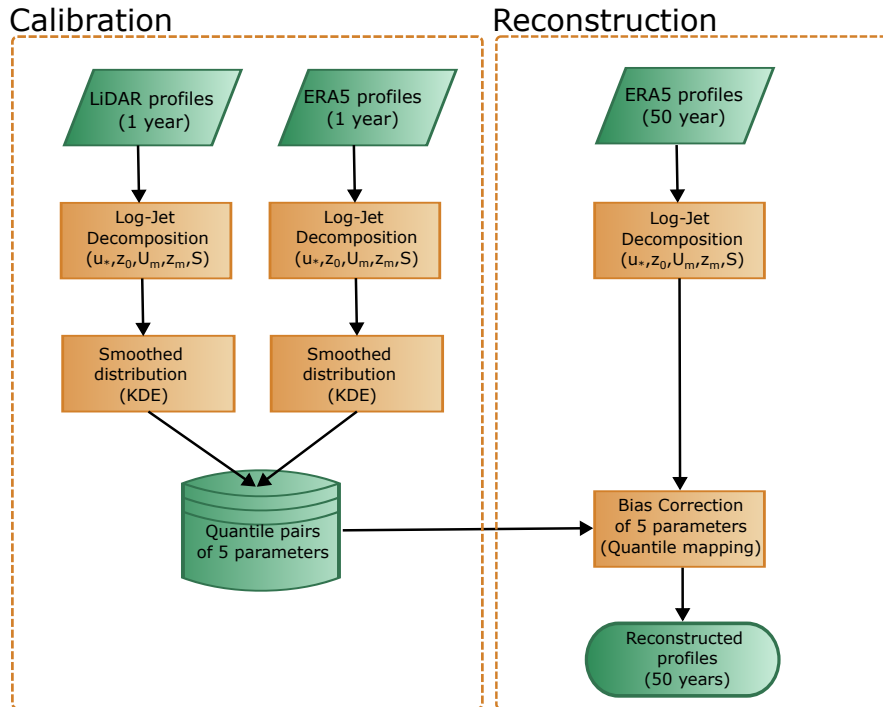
Calibration

LiDAR profiles (1 year)

ERA5 profiles (1 year)

Log-Jet Decomposition ($u_*$,$z_0$,$U_m$,$z_m$,S)

Log-Jet Decomposition ($u_*$,$z_0$,$U_m$,$z_m$,S)

Smoothed distribution (KDE)

Smoothed distribution (KDE)

Quantile pairs of 5 parameters

Reconstruction

ERA5 profiles (50 year)

Log-Jet Decomposition ($u_*$,$z_0$,$U_m$,$z_m$,S)

Bias Correction of 5 parameters (Quantile mapping)

Reconstructed profiles (50 years)